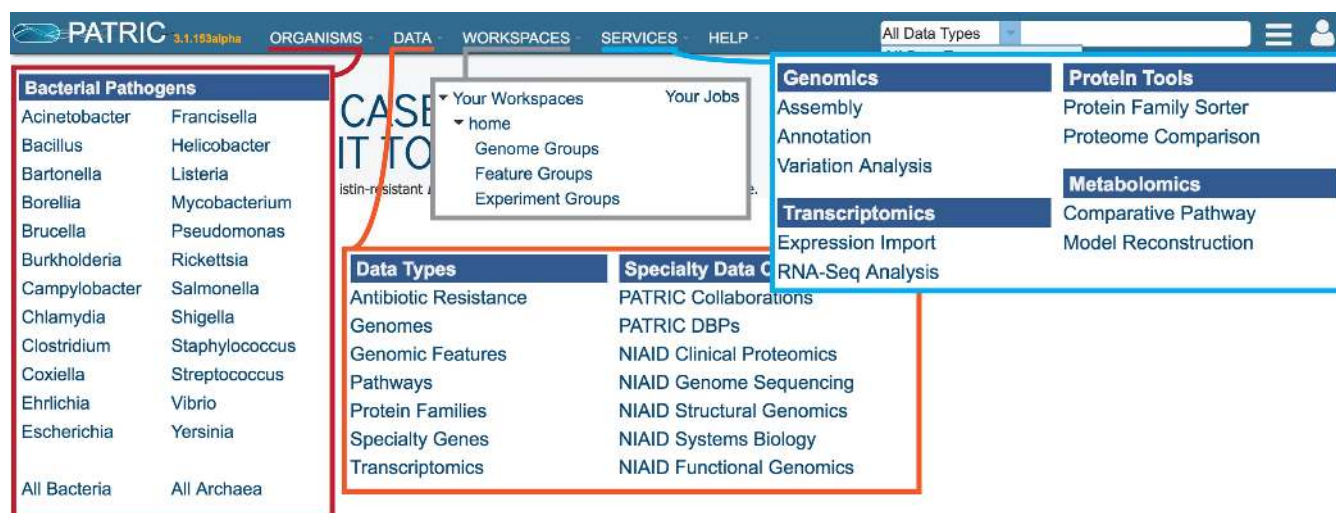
PATRIC 3.1.153alpha ORGANISMS DATA WORKSPACES SERVICES HELP All Data Types

Bacterial Pathogens

Acinetobacter Francisella
Bacillus Helicobacter
Bartonella Listeria
Borellia Mycobacterium
Brucella Pseudomonas
Burkholderia Rickettsia
Campylobacter Salmonella
Chlamydia Shigella
Clostridium Staphylococcus
Coxiella Streptococcus
Ehrlichia Vibrio
Escherichia Yersinia

All Bacteria All Archaea

CASE
IT TO
istin-resistant

Your Workspaces Your Jobs
home
Genome Groups
Feature Groups
Experiment Groups

Genomics
Assembly
Annotation
Variation Analysis

Transcriptomics
Expression Import
RNA-Seq Analysis

Protein Tools
Protein Family Sorter
Proteome Comparison

Metabolomics
Comparative Pathway
Model Reconstruction

Data Types
Antibiotic Resistance
Genomes
Genomic Features
Pathways
Protein Families
Specialty Genes
Transcriptomics

Specialty Data C
PATRIC Collaborations
PATRIC DBPs
NIAID Clinical Proteomics
NIAID Genome Sequencing
NIAID Structural Genomics
NIAID Systems Biology
NIAID Functional Genomics